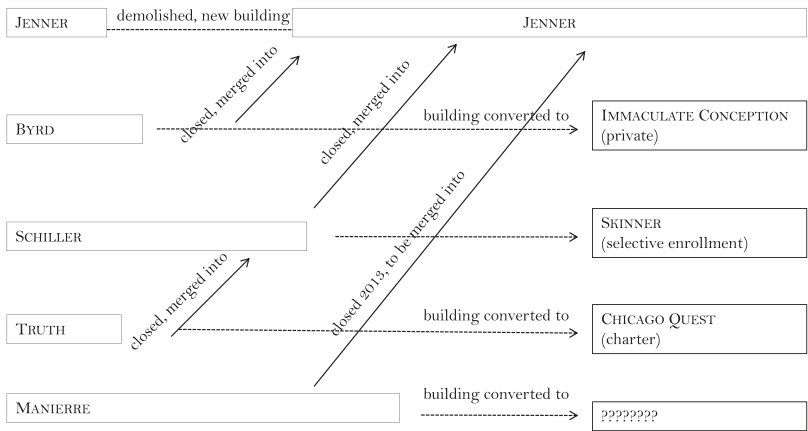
JENNER

demolished, new building

JENNER

closed, merged into

closed, merged into

BYRD

building converted to

IMMACULATE CONCEPTION (private)

closed 2013, to be merged into

SCHILLER

SKINNER (selective enrollment)

closed, merged into

TRUTH

building converted to

CHICAGO QUEST (charter)

MANIERRE

building converted to

????????